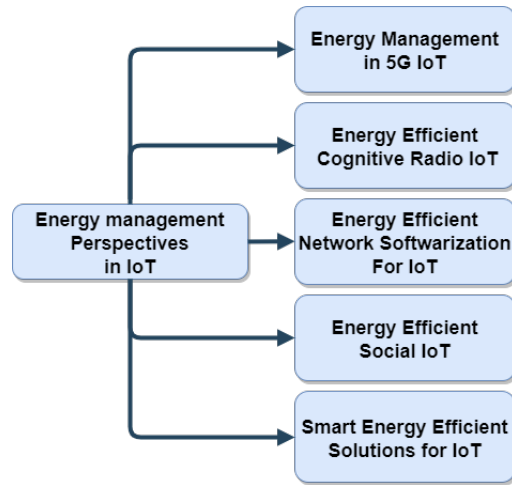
Energy management Perspectives in IoT

Energy Management in 5G IoT

Energy Efficient Cognitive Radio IoT

Energy Efficient Network Softwarization For IoT

Energy Efficient Social IoT

Smart Energy Efficient Solutions for IoT